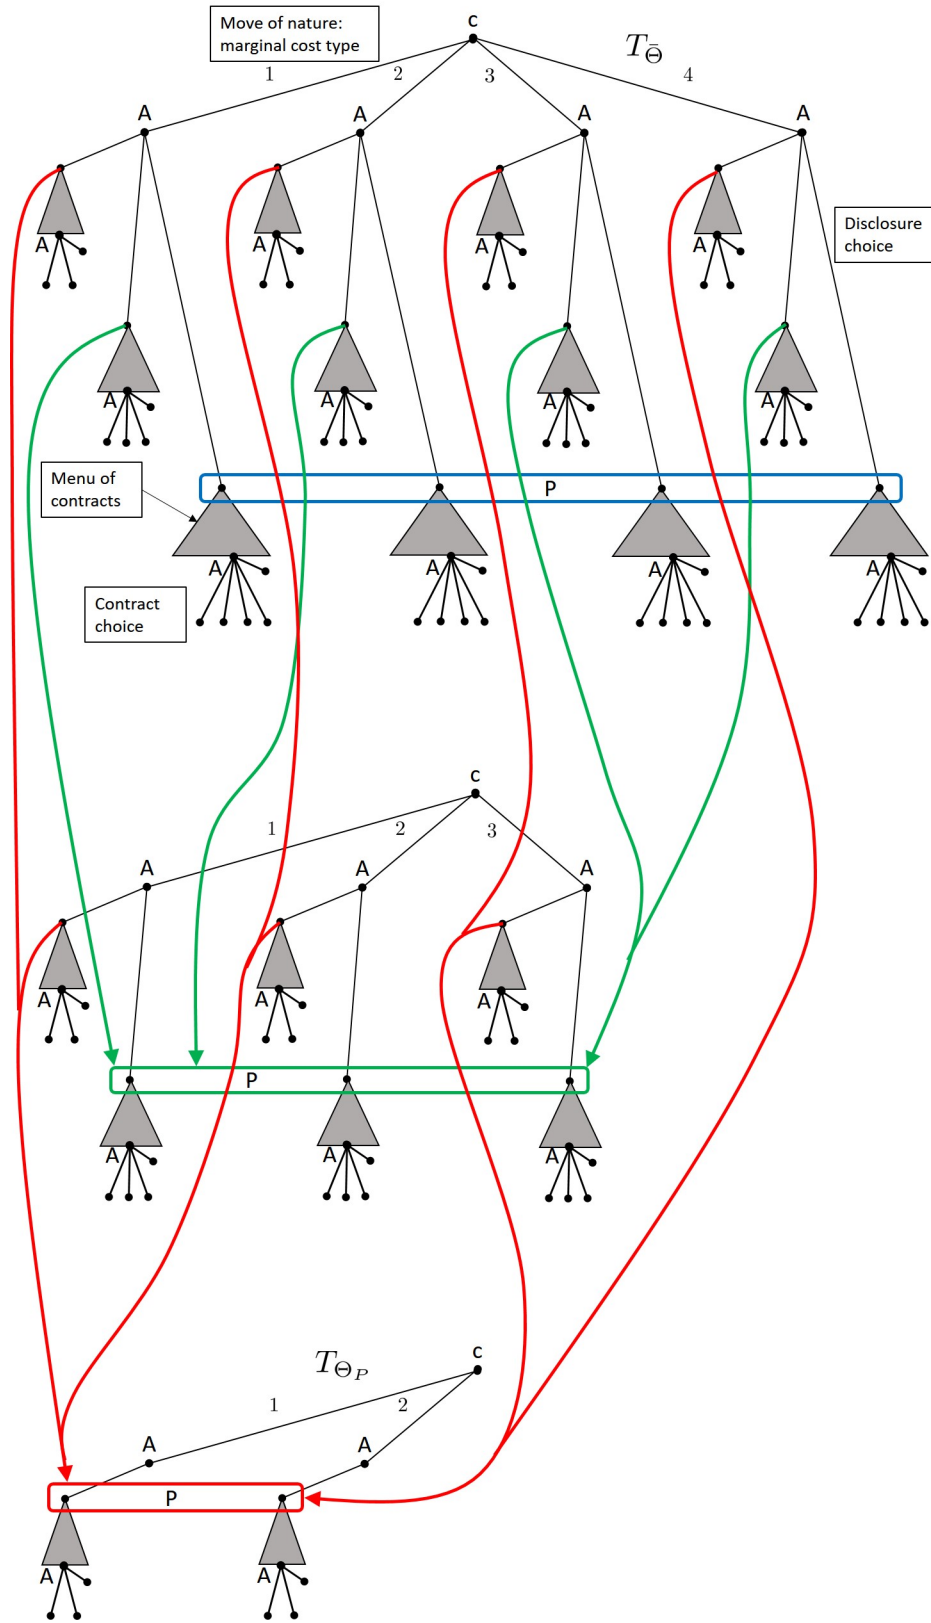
Move of nature: marginal cost type

c

$T_{\bar{\Theta}}$

1 2 3 4

A A A A

Disclosure choice

A A A A

A A A A

Menu of contracts

P

A A A A

Contract choice

c

1 2 3

A A A

A A A

P

A A A

$T_{\Theta_P}$

c

1 2

A A

P

A A